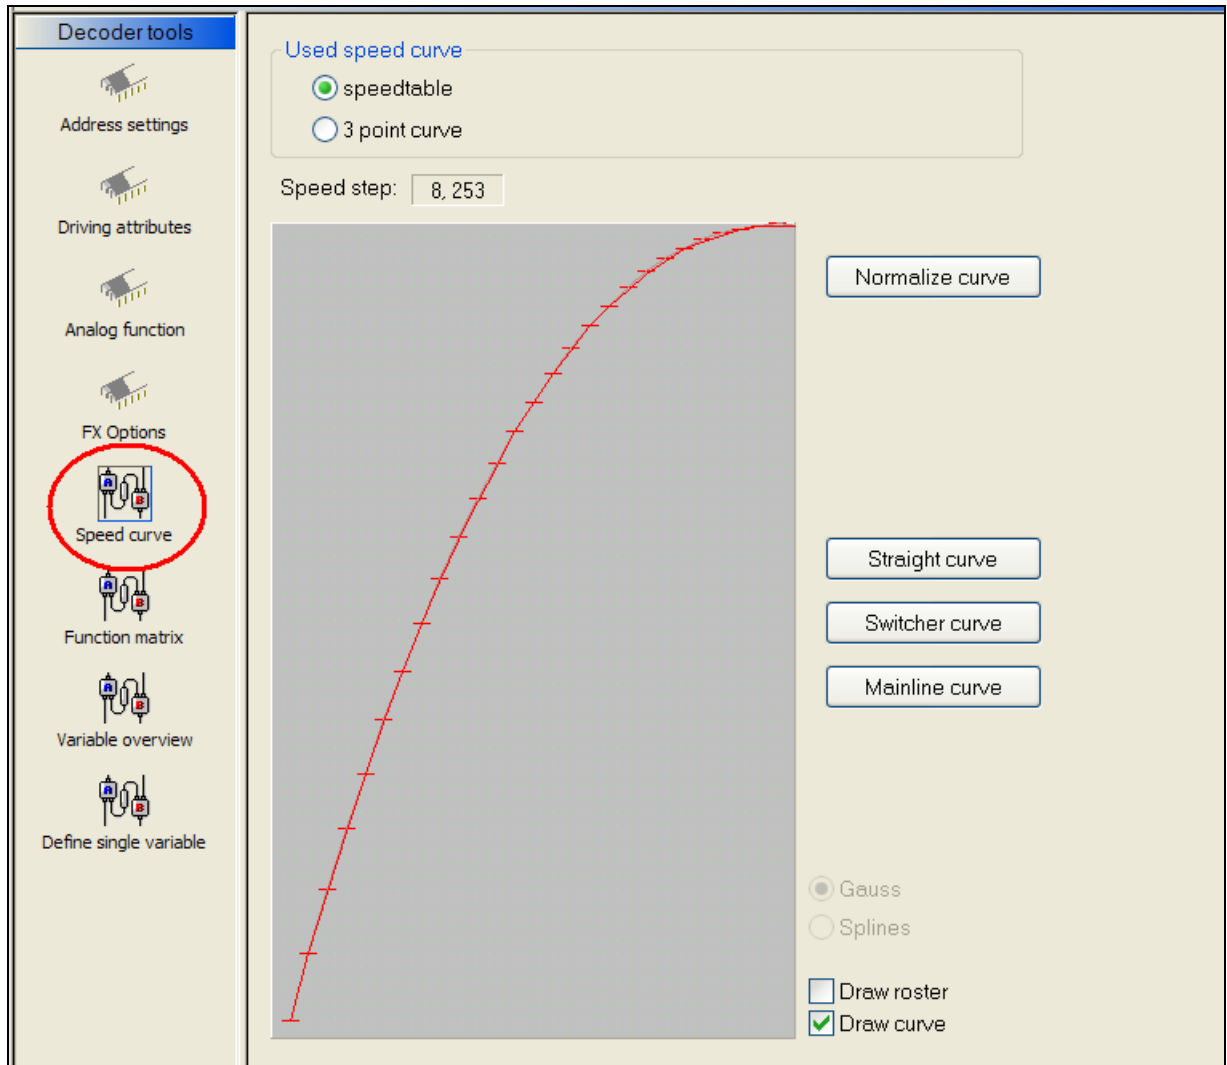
Decoder tools

Address settings

Driving attributes

Analog function

FX Options

Speed curve

Function matrix

Variable overview

Define single variable

Used speed curve

speedtable

3 point curve

Speed step: 8, 253

Normalize curve

Straight curve

Switcher curve

Mainline curve

Gauss

Splines

Draw roster

Draw curve